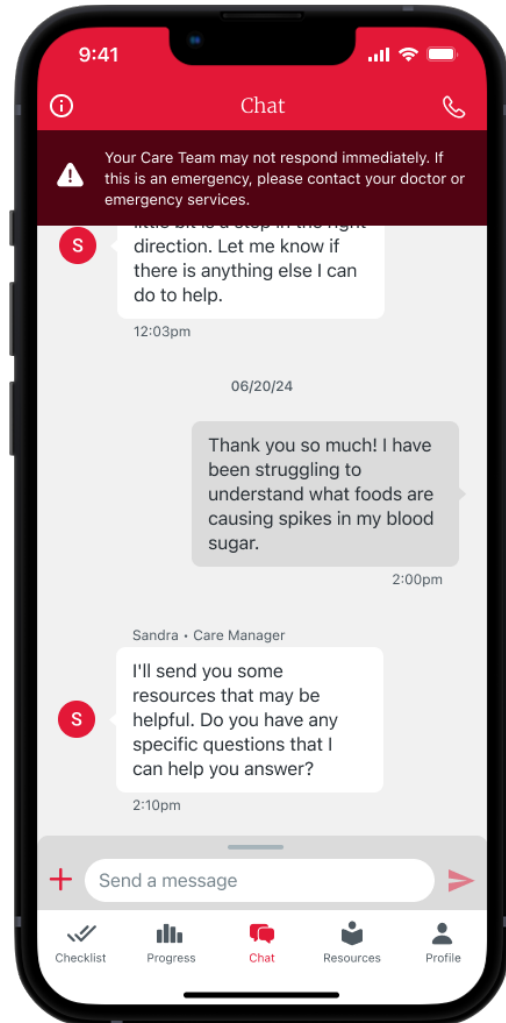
9:41

Chat

Your Care Team may not respond immediately. If this is an emergency, please contact your doctor or emergency services.

S

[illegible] direction. Let me know if there is anything else I can do to help.

12:03pm

06/20/24

Thank you so much! I have been struggling to understand what foods are causing spikes in my blood sugar.

2:00pm

Sandra • Care Manager

S

I'll send you some resources that may be helpful. Do you have any specific questions that I can help you answer?

2:10pm

+ Send a message

Checklist Progress Chat Resources Profile